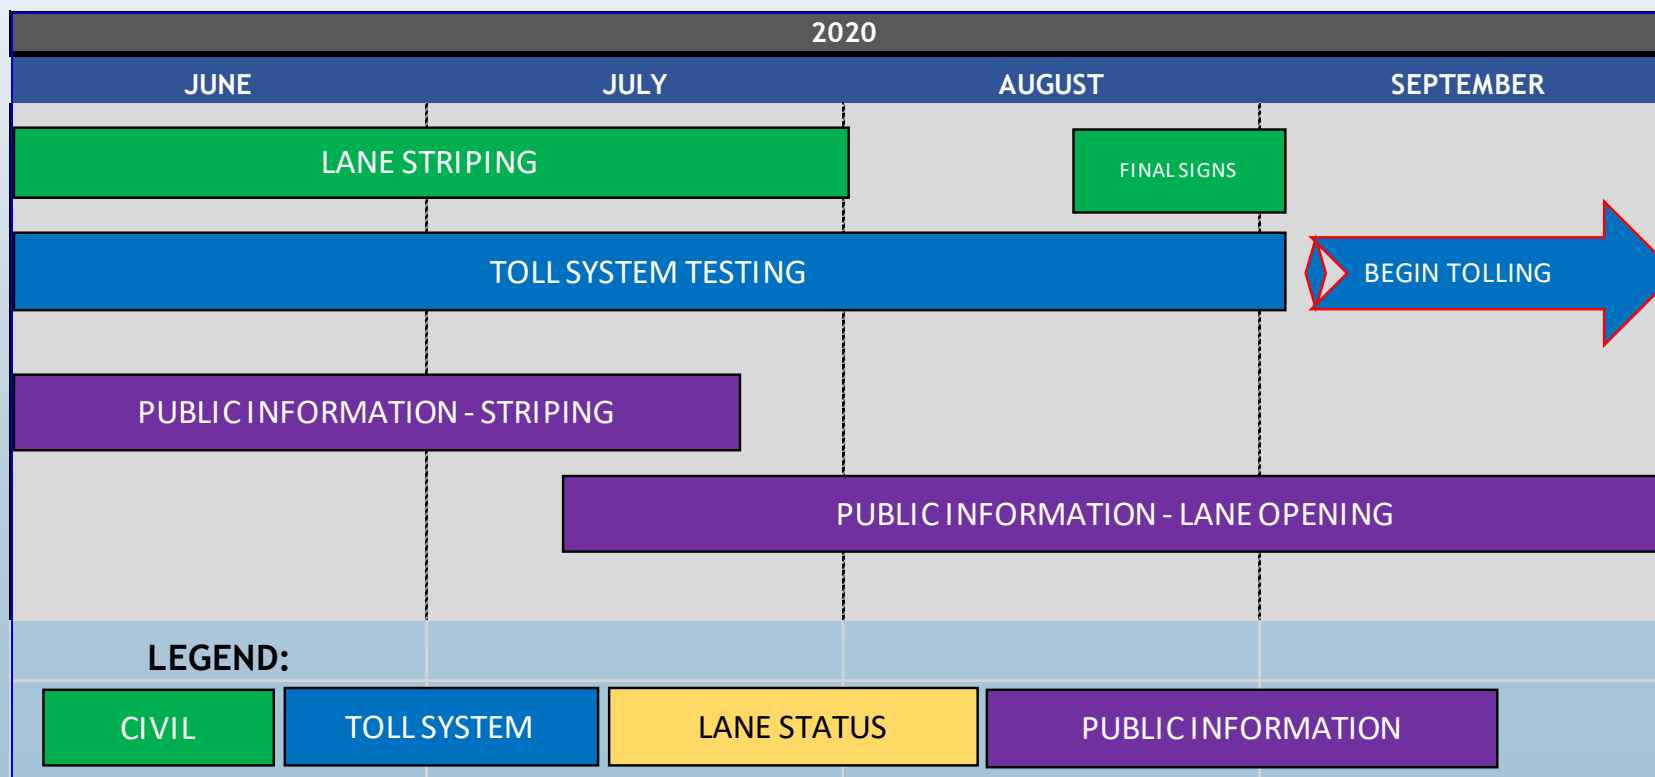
2020

| JUNE | JULY | AUGUST | SEPTEMBER |
|---|---|---|---|

LANE STRIPING

FINAL SIGNS

TOLL SYSTEM TESTING

BEGIN TOLLING

PUBLIC INFORMATION - STRIPING

PUBLIC INFORMATION - LANE OPENING

LEGEND:

CIVIL

TOLL SYSTEM

LANE STATUS

PUBLIC INFORMATION